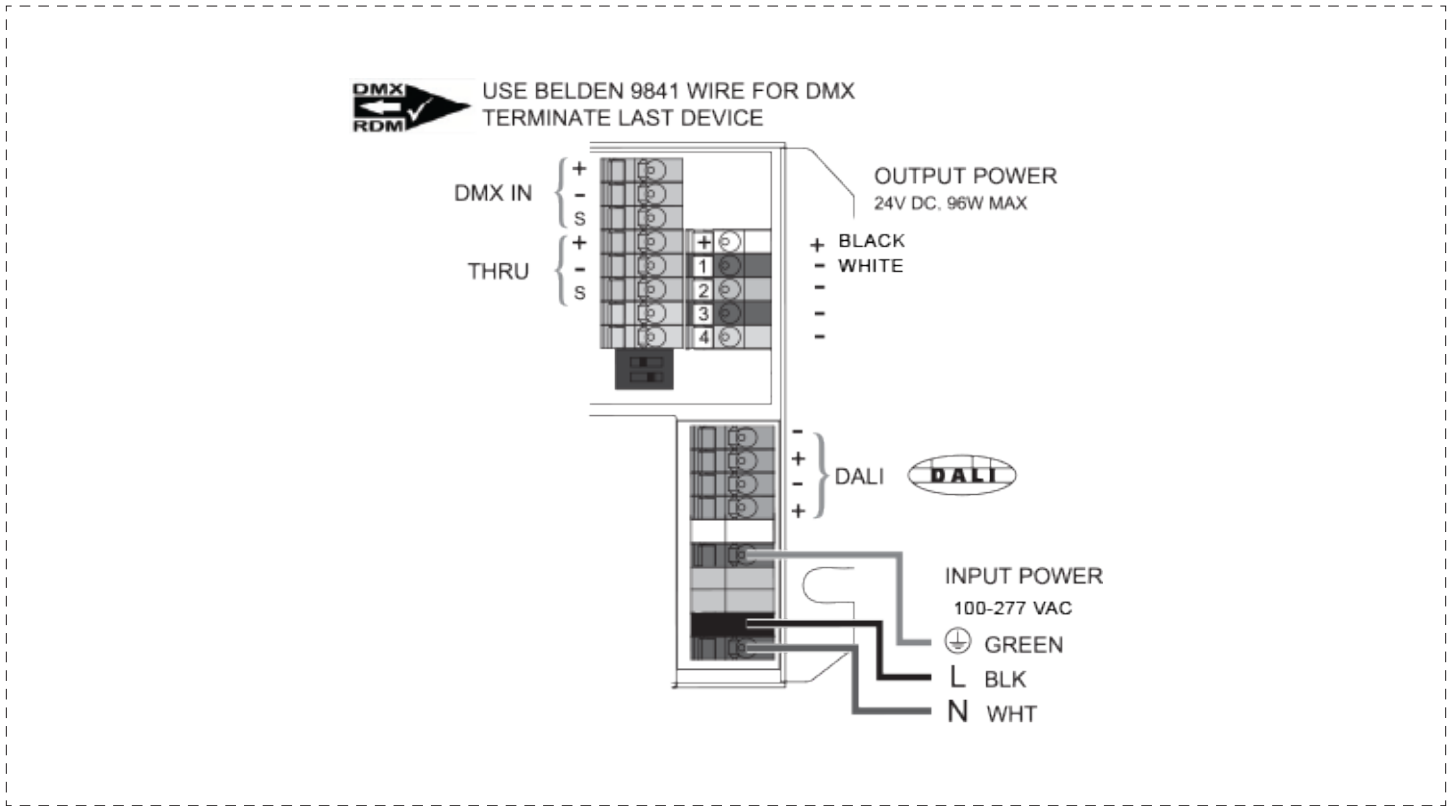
DMX
RDM
USE BELDEN 9841 WIRE FOR DMX
TERMINATE LAST DEVICE

DMX IN
+
-
S

THRU
+
-
S

+
1
2
3
4

OUTPUT POWER
24V DC, 96W MAX

+ BLACK
- WHITE
-
-
-

-
+
-
+
DALI
DALI

INPUT POWER
100-277 VAC

GREEN
L BLK
N WHT